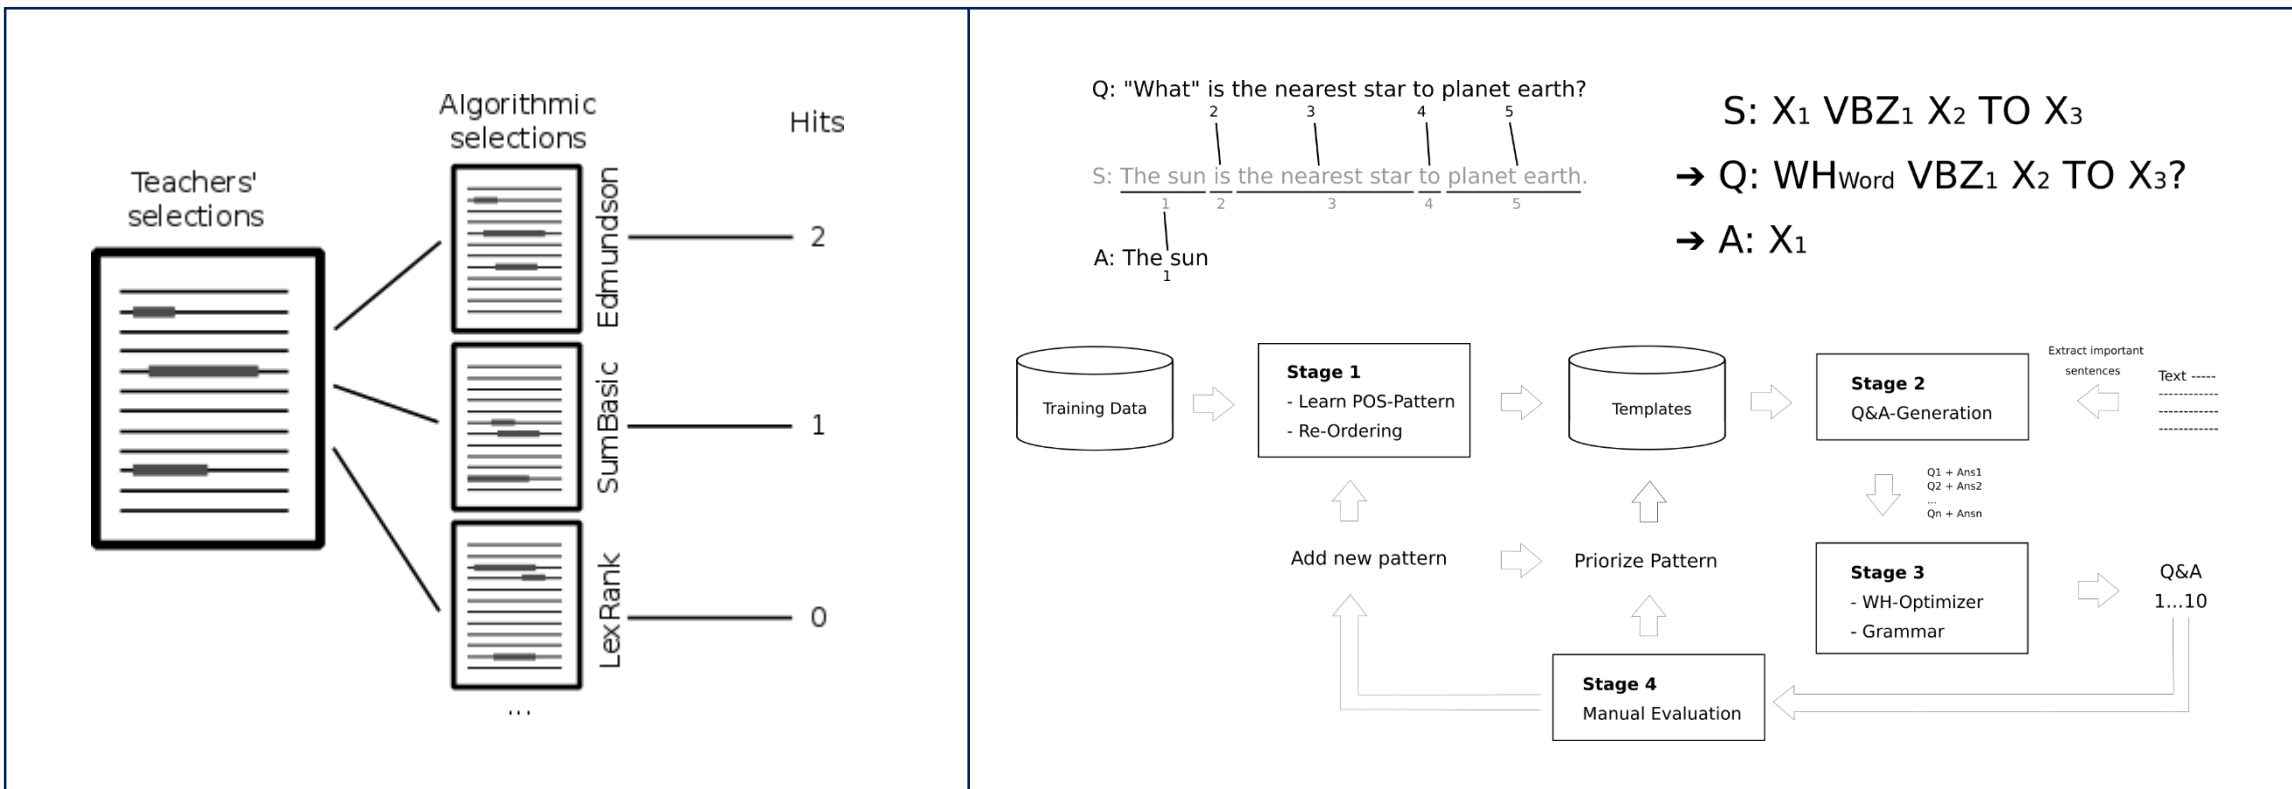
Algorithmic selections

Hits

Teachers' selections

Edmundson

2

SumBasic

1

LexRank

0

...

Q: "What" is the nearest star to planet earth?
2 3 4 5

S: The sun is the nearest star to planet earth.
1 2 3 4 5

A: The sun
1

S: $X_1$ $VBZ_1$ $X_2$ TO $X_3$

➔ Q: $WH_{Word}$ $VBZ_1$ $X_2$ TO $X_3$?

➔ A: $X_1$

Training Data

Stage 1
- Learn POS-Pattern
- Re-Ordering

Templates

Stage 2
Q&A-Generation

Extract important sentences

Text -----
-----------
-----------
-----------

Q1 + Ans1
Q2 + Ans2
...
Qn + Ansn

Add new pattern

Priorize Pattern

Stage 3
- WH-Optimizer
- Grammar

Q&A
1...10

Stage 4
Manual Evaluation